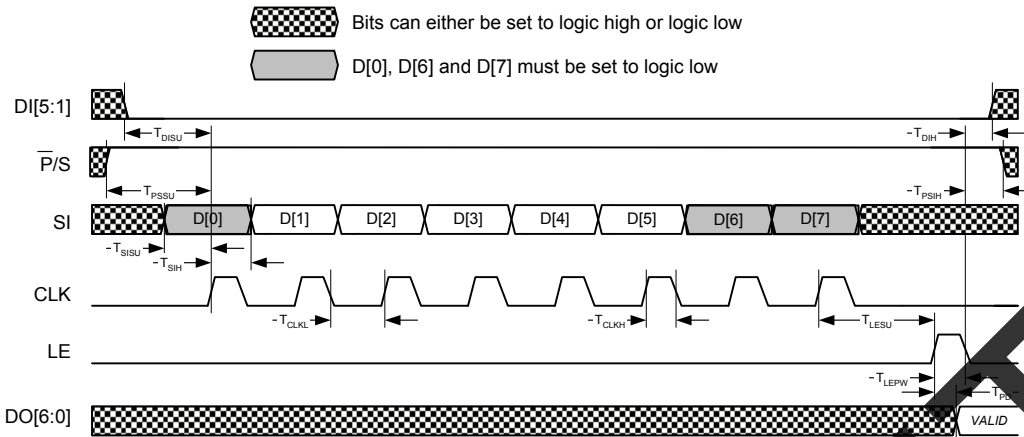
Bits can either be set to logic high or logic low

D[0], D[6] and D[7] must be set to logic low

DI[5:1]

$T_{DISU}$

$T_{DIH}$

$\overline{P}/S$

$T_{PSSU}$

$T_{PSIH}$

SI

D[0]

D[1]

D[2]

D[3]

D[4]

D[5]

D[6]

D[7]

$T_{SISU}$

$T_{SIH}$

CLK

$T_{CLKL}$

$T_{CLKH}$

$T_{LESU}$

LE

$T_{LEPW}$

$T_{PD}$

DO[6:0]

VALID